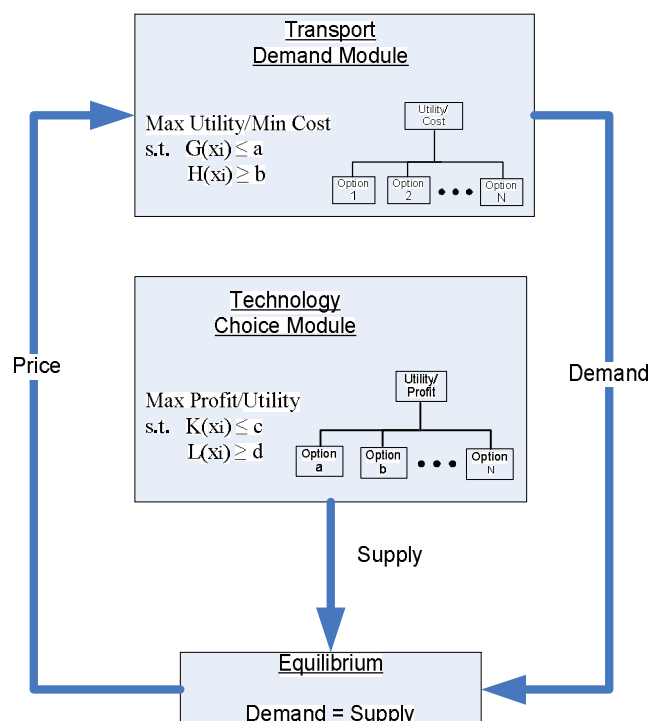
Transport
Demand Module

Max Utility/Min Cost
s.t. G(xi) $\leq$ a
H(xi) $\geq$ b

Utility/
Cost

Option 1
Option 2
• • •
Option N

Technology
Choice Module

Max Profit/Utility
s.t. K(xi) $\leq$ c
L(xi) $\geq$ d

Utility/
Profit

Option a
Option b
• • •
Option N

Price

Demand

Supply

Equilibrium

Demand = Supply